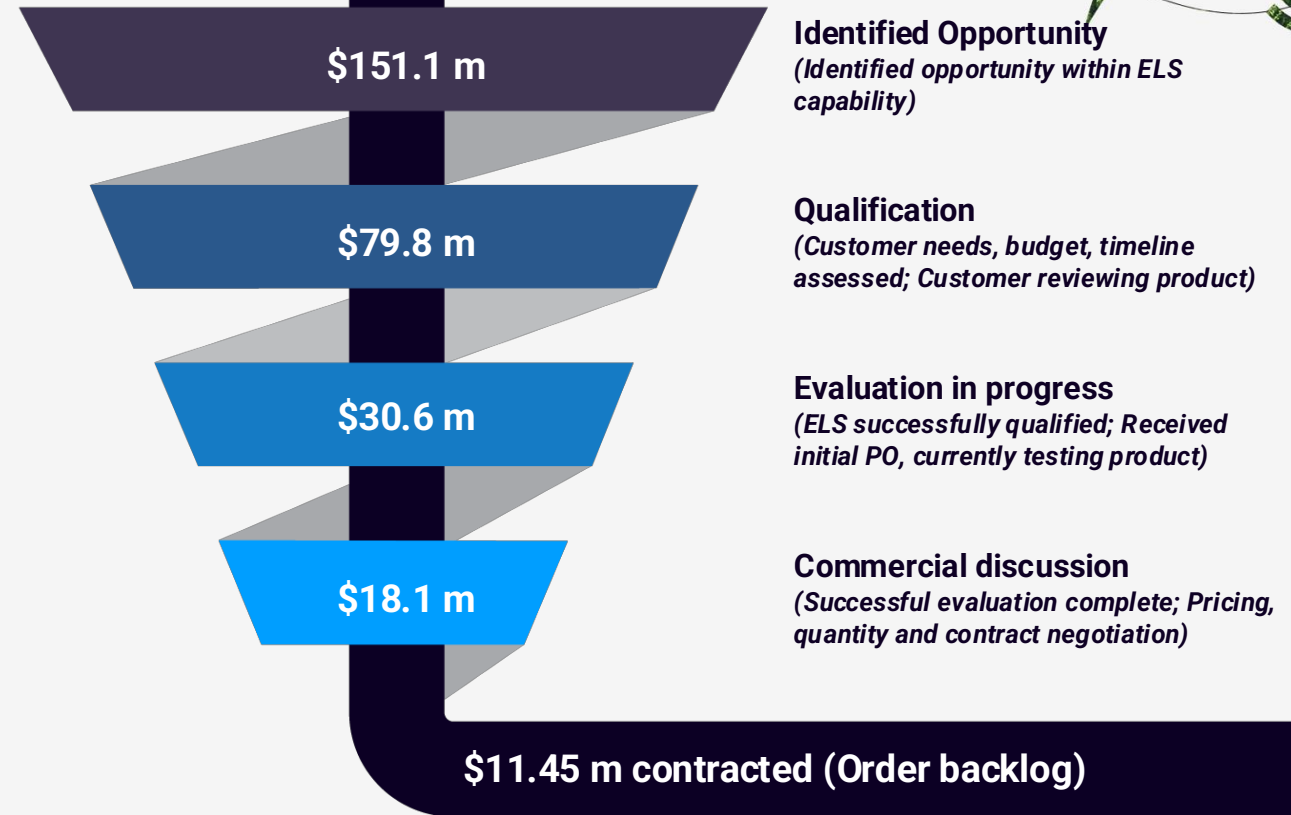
$151.1 m

Identified Opportunity
(Identified opportunity within ELS capability)

$79.8 m

Qualification
(Customer needs, budget, timeline assessed; Customer reviewing product)

$30.6 m

Evaluation in progress
(ELS successfully qualified; Received initial PO, currently testing product)

$18.1 m

Commercial discussion
(Successful evaluation complete; Pricing, quantity and contract negotiation)

$11.45 m contracted (Order backlog)